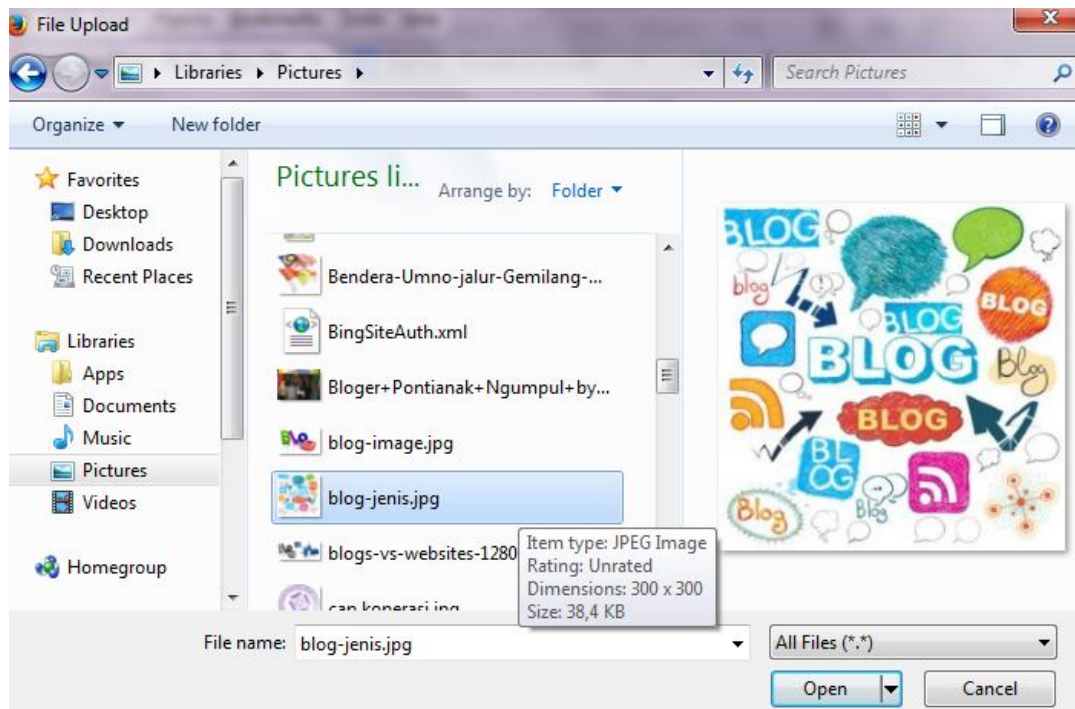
File Upload

Libraries ▸ Pictures ▸

Search Pictures

Organize ▾ New folder

Favorites
Desktop
Downloads
Recent Places

Libraries
Apps
Documents
Music
Pictures
Videos

Homegroup

Pictures li...
Arrange by: Folder ▾

Bendera-Umno-jalur-Gemilang-...
BingSiteAuth.xml
Bloger+Pontianak+Ngumpul+by...
blog-image.jpg
blog-jenis.jpg
blogs-vs-websites-1280
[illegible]

Item type: JPEG Image
Rating: Unrated
Dimensions: 300 x 300
Size: 38,4 KB

BLOG
blog
BLOG
BLOG
BLOG
Blog
BLOG
BLOG
Blog
Blog

File name: blog-jenis.jpg
All Files (*.*)
Open
Cancel